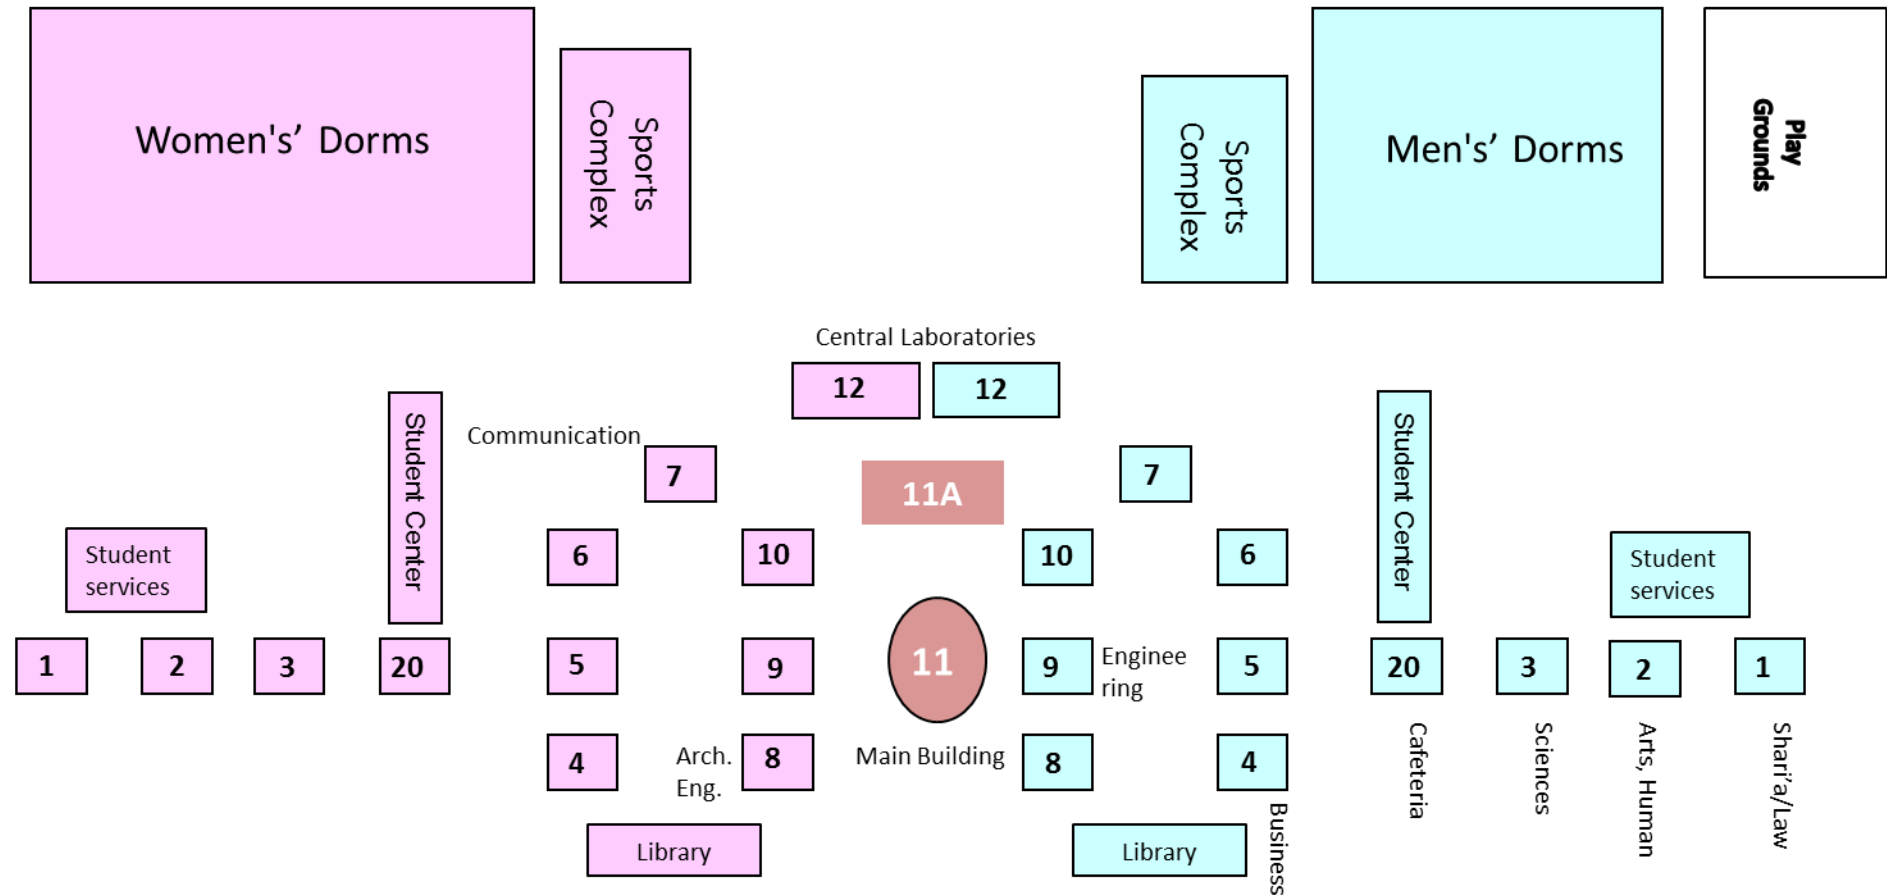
Women's' Dorms

Sports Complex

Sports Complex

Men's' Dorms

Play Grounds

Central Laboratories

12

12

Communication

7

11A

7

Student Center

Student Center

Student services

6

10

10

6

Student services

1

2

3

20

5

9

11

9

Enginee ring

5

20

3

2

1

4

Arch. Eng.

8

Main Building

8

4

Cafeteria

Sciences

Arts, Human

Shari'a/Law

Library

Library

Business